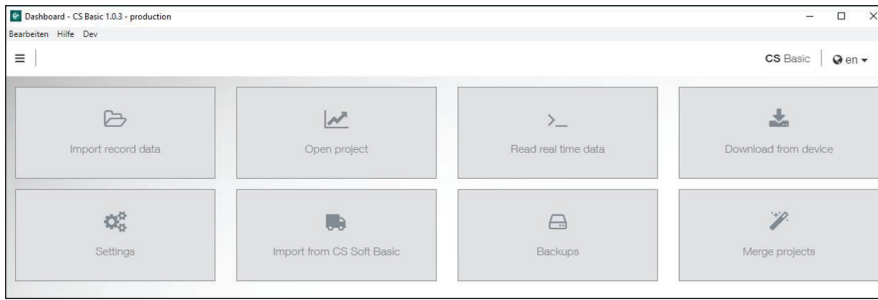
Dashboard - CS Basic 1.0.3 - production
Bearbeiten Hilfe Dev

CS Basic en

>_

Import record data
Open project
Read real time data
Download from device
Settings
Import from CS Soft Basic
Backups
Merge projects